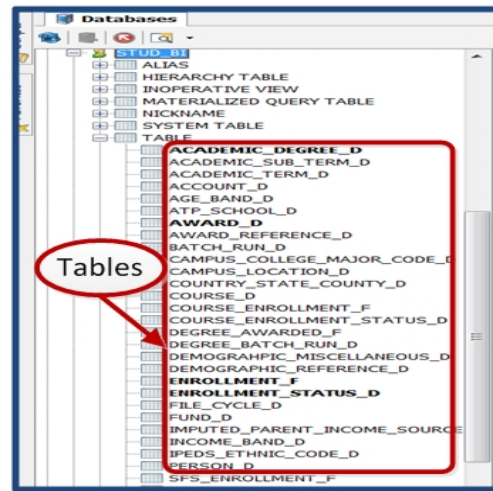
Databases

STUD_BI
ALIAS
HIERARCHY TABLE
INOPERATIVE VIEW
MATERIALIZED QUERY TABLE
NICKNAME
SYSTEM TABLE
TABLE
ACADEMIC_DEGREE_D
ACADEMIC_SUB_TERM_D
ACADEMIC_TERM_D
ACCOUNT_D
AGE_BAND_D
ATP_SCHOOL_D
AWARD_D
AWARD_REFERENCE_D
BATCH_RUN_D
CAMPUS_COLLEGE_MAJOR_CODE_D
CAMPUS_LOCATION_D
COUNTRY_STATE_COUNTY_D
COURSE_D
COURSE_ENROLLMENT_F
COURSE_ENROLLMENT_STATUS_D
DEGREE_AWARDED_F
DEGREE_BATCH_RUN_D
DEMOGRAHPIC_MISCELLANEOUS_D
DEMOGRAPHIC_REFERENCE_D
ENROLLMENT_F
ENROLLMENT_STATUS_D
FILE_CYCLE_D
FUND_D
IMPUTED_PARENT_INCOME_SOURCE
INCOME_BAND_D
IPEDS_ETHNIC_CODE_D
PERSON_D
SFS_ENROLLMENT_F

Tables